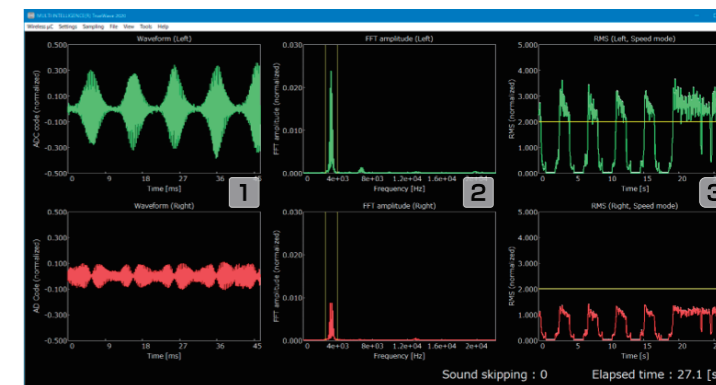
MULTI-INTELLIGENCE(R) SoundWave 2020

Wireless µC Settings Sampling File View Tools Help

Waveform (Left)

ADC code (normalized)

0.500
0.300
0.100
-0.100
-0.300
-0.500

0 9 18 27 36

Time [ms]

1

FFT amplitude (Left)

FFT amplitude (normalized)

0.030
0.020
0.010
0.000

4e+03 8e+03 1.2e+04 1.6e+04 2e+04

Frequency [Hz]

2

RMS (Left, Speed mode)

RMS (normalized)

5.000
4.000
3.000
2.000
1.000
0.000

0 5 10 15 20

Time [s]

3

Waveform (Right)

AD Code (normalized)

0.500
0.300
0.100
-0.100
-0.300
-0.500

0 9 18 27 36 45

Time [ms]

FFT amplitude (Right)

FFT amplitude (normalized)

0.030
0.020
0.010
0.000

4e+03 8e+03 1.2e+04 1.6e+04 2e+04

Frequency [Hz]

RMS (Right, Speed mode)

RMS (normalized)

5.000
4.000
3.000
2.000
1.000
0.000

0 5 10 15 20

Time [s]

Sound skipping : 0

Elapsed time : 27.1 [s